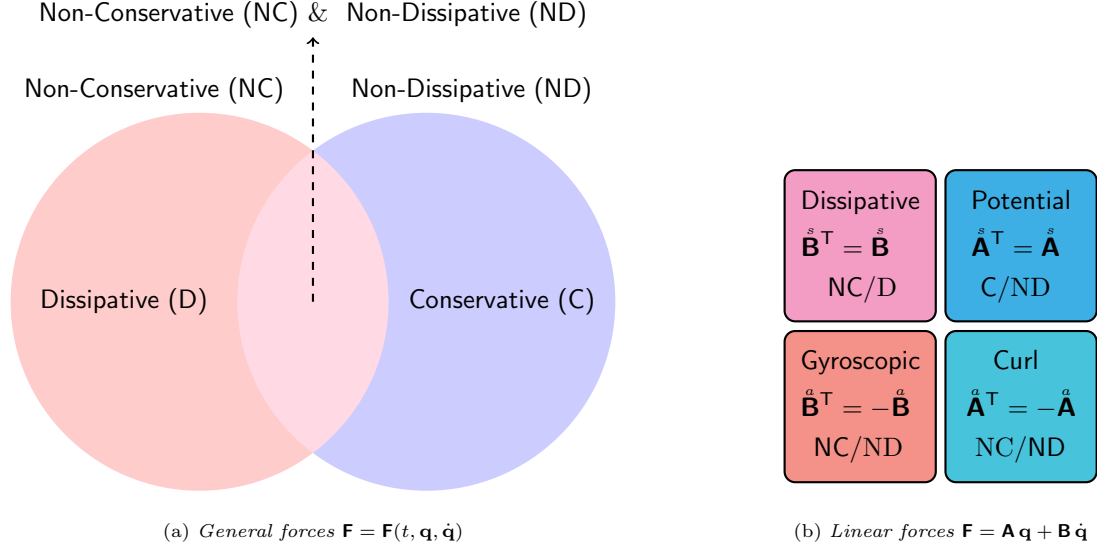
Non-Conservative (NC) & Non-Dissipative (ND)

Non-Conservative (NC)

Non-Dissipative (ND)

Dissipative (D)

Conservative (C)

Dissipative
$\overset{s}{\mathbf{B}}^{\mathsf{T}} = \overset{s}{\mathbf{B}}$
NC/D

Potential
$\overset{s}{\mathbf{A}}^{\mathsf{T}} = \overset{s}{\mathbf{A}}$
C/ND

Gyroscopic
$\overset{a}{\mathbf{B}}^{\mathsf{T}} = -\overset{a}{\mathbf{B}}$
NC/ND

Curl
$\overset{a}{\mathbf{A}}^{\mathsf{T}} = -\overset{a}{\mathbf{A}}$
NC/ND

(a) *General forces* $\mathbf{F} = \mathbf{F}(t, \mathbf{q}, \dot{\mathbf{q}})$

(b) *Linear forces* $\mathbf{F} = \mathbf{A}\,\mathbf{q} + \mathbf{B}\,\dot{\mathbf{q}}$